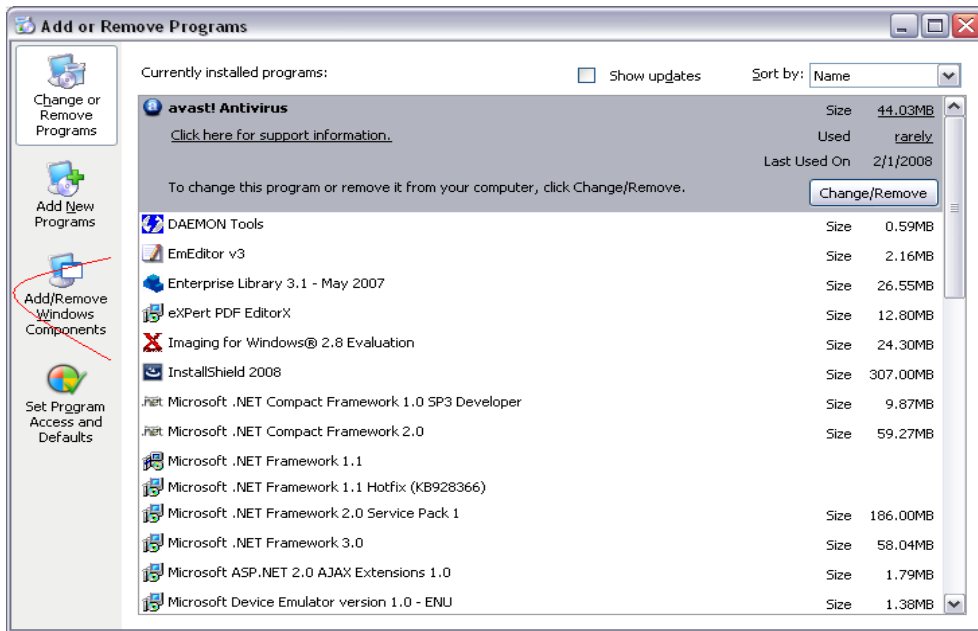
Add or Remove Programs

Change or Remove Programs

Add New Programs

Add/Remove Windows Components

Set Program Access and Defaults

Currently installed programs:

Show updates

Sort by: Name

avast! Antivirus
Size 44.03MB
Click here for support information.
Used rarely
Last Used On 2/1/2008
To change this program or remove it from your computer, click Change/Remove.
Change/Remove

| | | |
|---|---|---|
| DAEMON Tools | Size | 0.59MB |
| EmEditor v3 | Size | 2.16MB |
| Enterprise Library 3.1 - May 2007 | Size | 26.55MB |
| eXPert PDF EditorX | Size | 12.80MB |
| Imaging for Windows® 2.8 Evaluation | Size | 24.30MB |
| InstallShield 2008 | Size | 307.00MB |
| Microsoft .NET Compact Framework 1.0 SP3 Developer | Size | 9.87MB |
| Microsoft .NET Compact Framework 2.0 | Size | 59.27MB |
| Microsoft .NET Framework 1.1 | | |
| Microsoft .NET Framework 1.1 Hotfix (KB928366) | | |
| Microsoft .NET Framework 2.0 Service Pack 1 | Size | 186.00MB |
| Microsoft .NET Framework 3.0 | Size | 58.04MB |
| Microsoft ASP.NET 2.0 AJAX Extensions 1.0 | Size | 1.79MB |
| Microsoft Device Emulator version 1.0 - ENU | Size | 1.38MB |